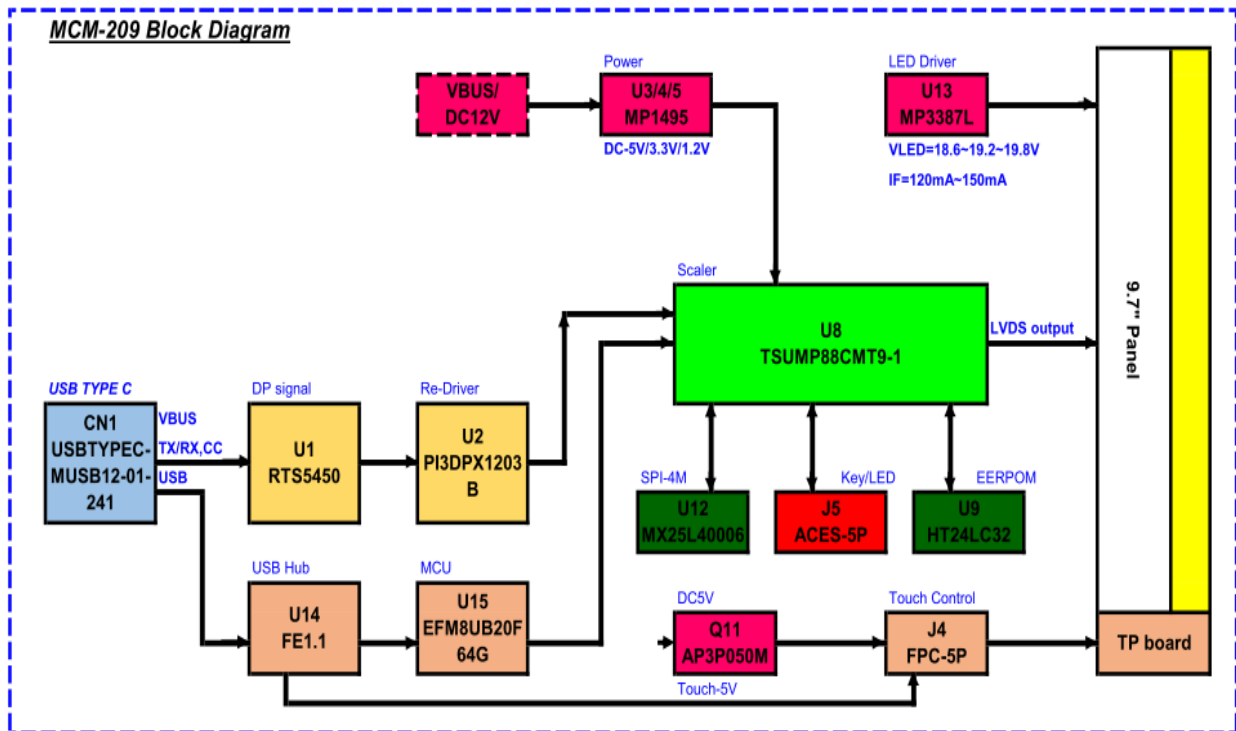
MCM-209 Block Diagram

VBUS/ DC12V

Power
U3/4/5
MP1495
DC-5V/3.3V/1.2V

LED Driver
U13
MP3387L
VLED=18.6~19.2~19.8V
IF=120mA~150mA

9.7" Panel

Scaler
U8
TSUMP88CMT9-1
LVDS output

USB TYPE C
CN1
USBTYPEC-MUSB12-01-241
VBUS
TX/RX,CC
USB

DP signal
U1
RTS5450

Re-Driver
U2
PI3DPX1203 B

SPI-4M
U12
MX25L40006

Key/LED
J5
ACES-5P

EERPOM
U9
HT24LC32

USB Hub
U14
FE1.1

MCU
U15
EFM8UB20F 64G

DC5V
Q11
AP3P050M

Touch Control
J4
FPC-5P

TP board

Touch-5V